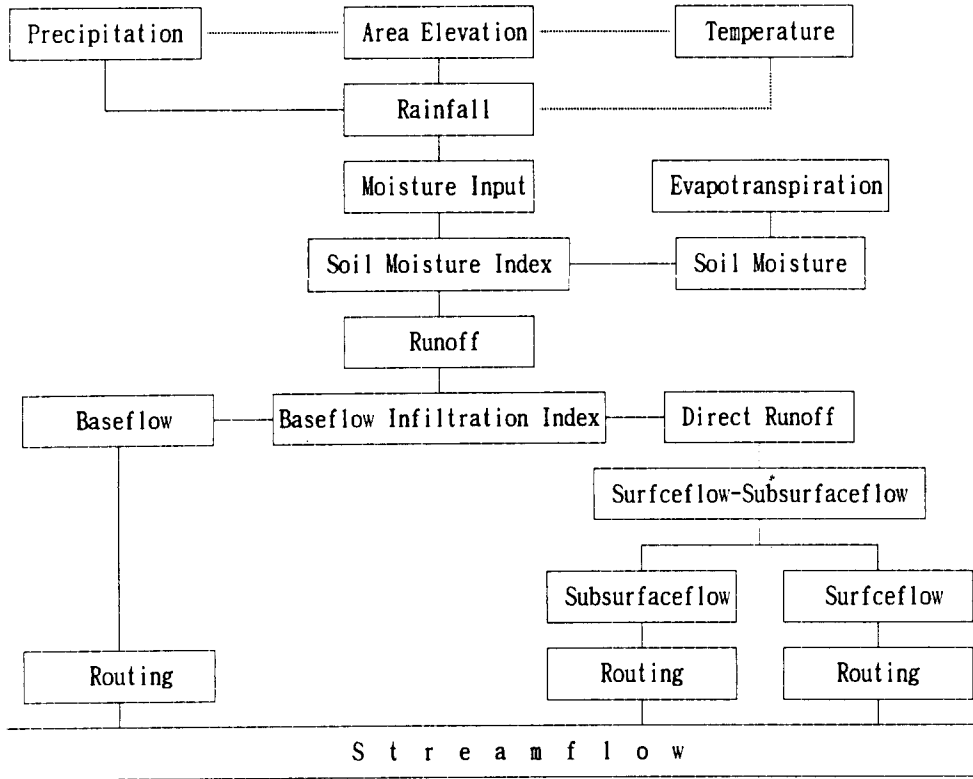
Precipitation

Area Elevation

Temperature

Rainfall

Moisture Input

Evapotranspiration

Soil Moisture Index

Soil Moisture

Runoff

Baseflow

Baseflow Infiltration Index

Direct Runoff

Surfceflow-Subsurfaceflow

Subsurfaceflow

Surfceflow

Routing

Routing

Routing

S t r e a m f l o w